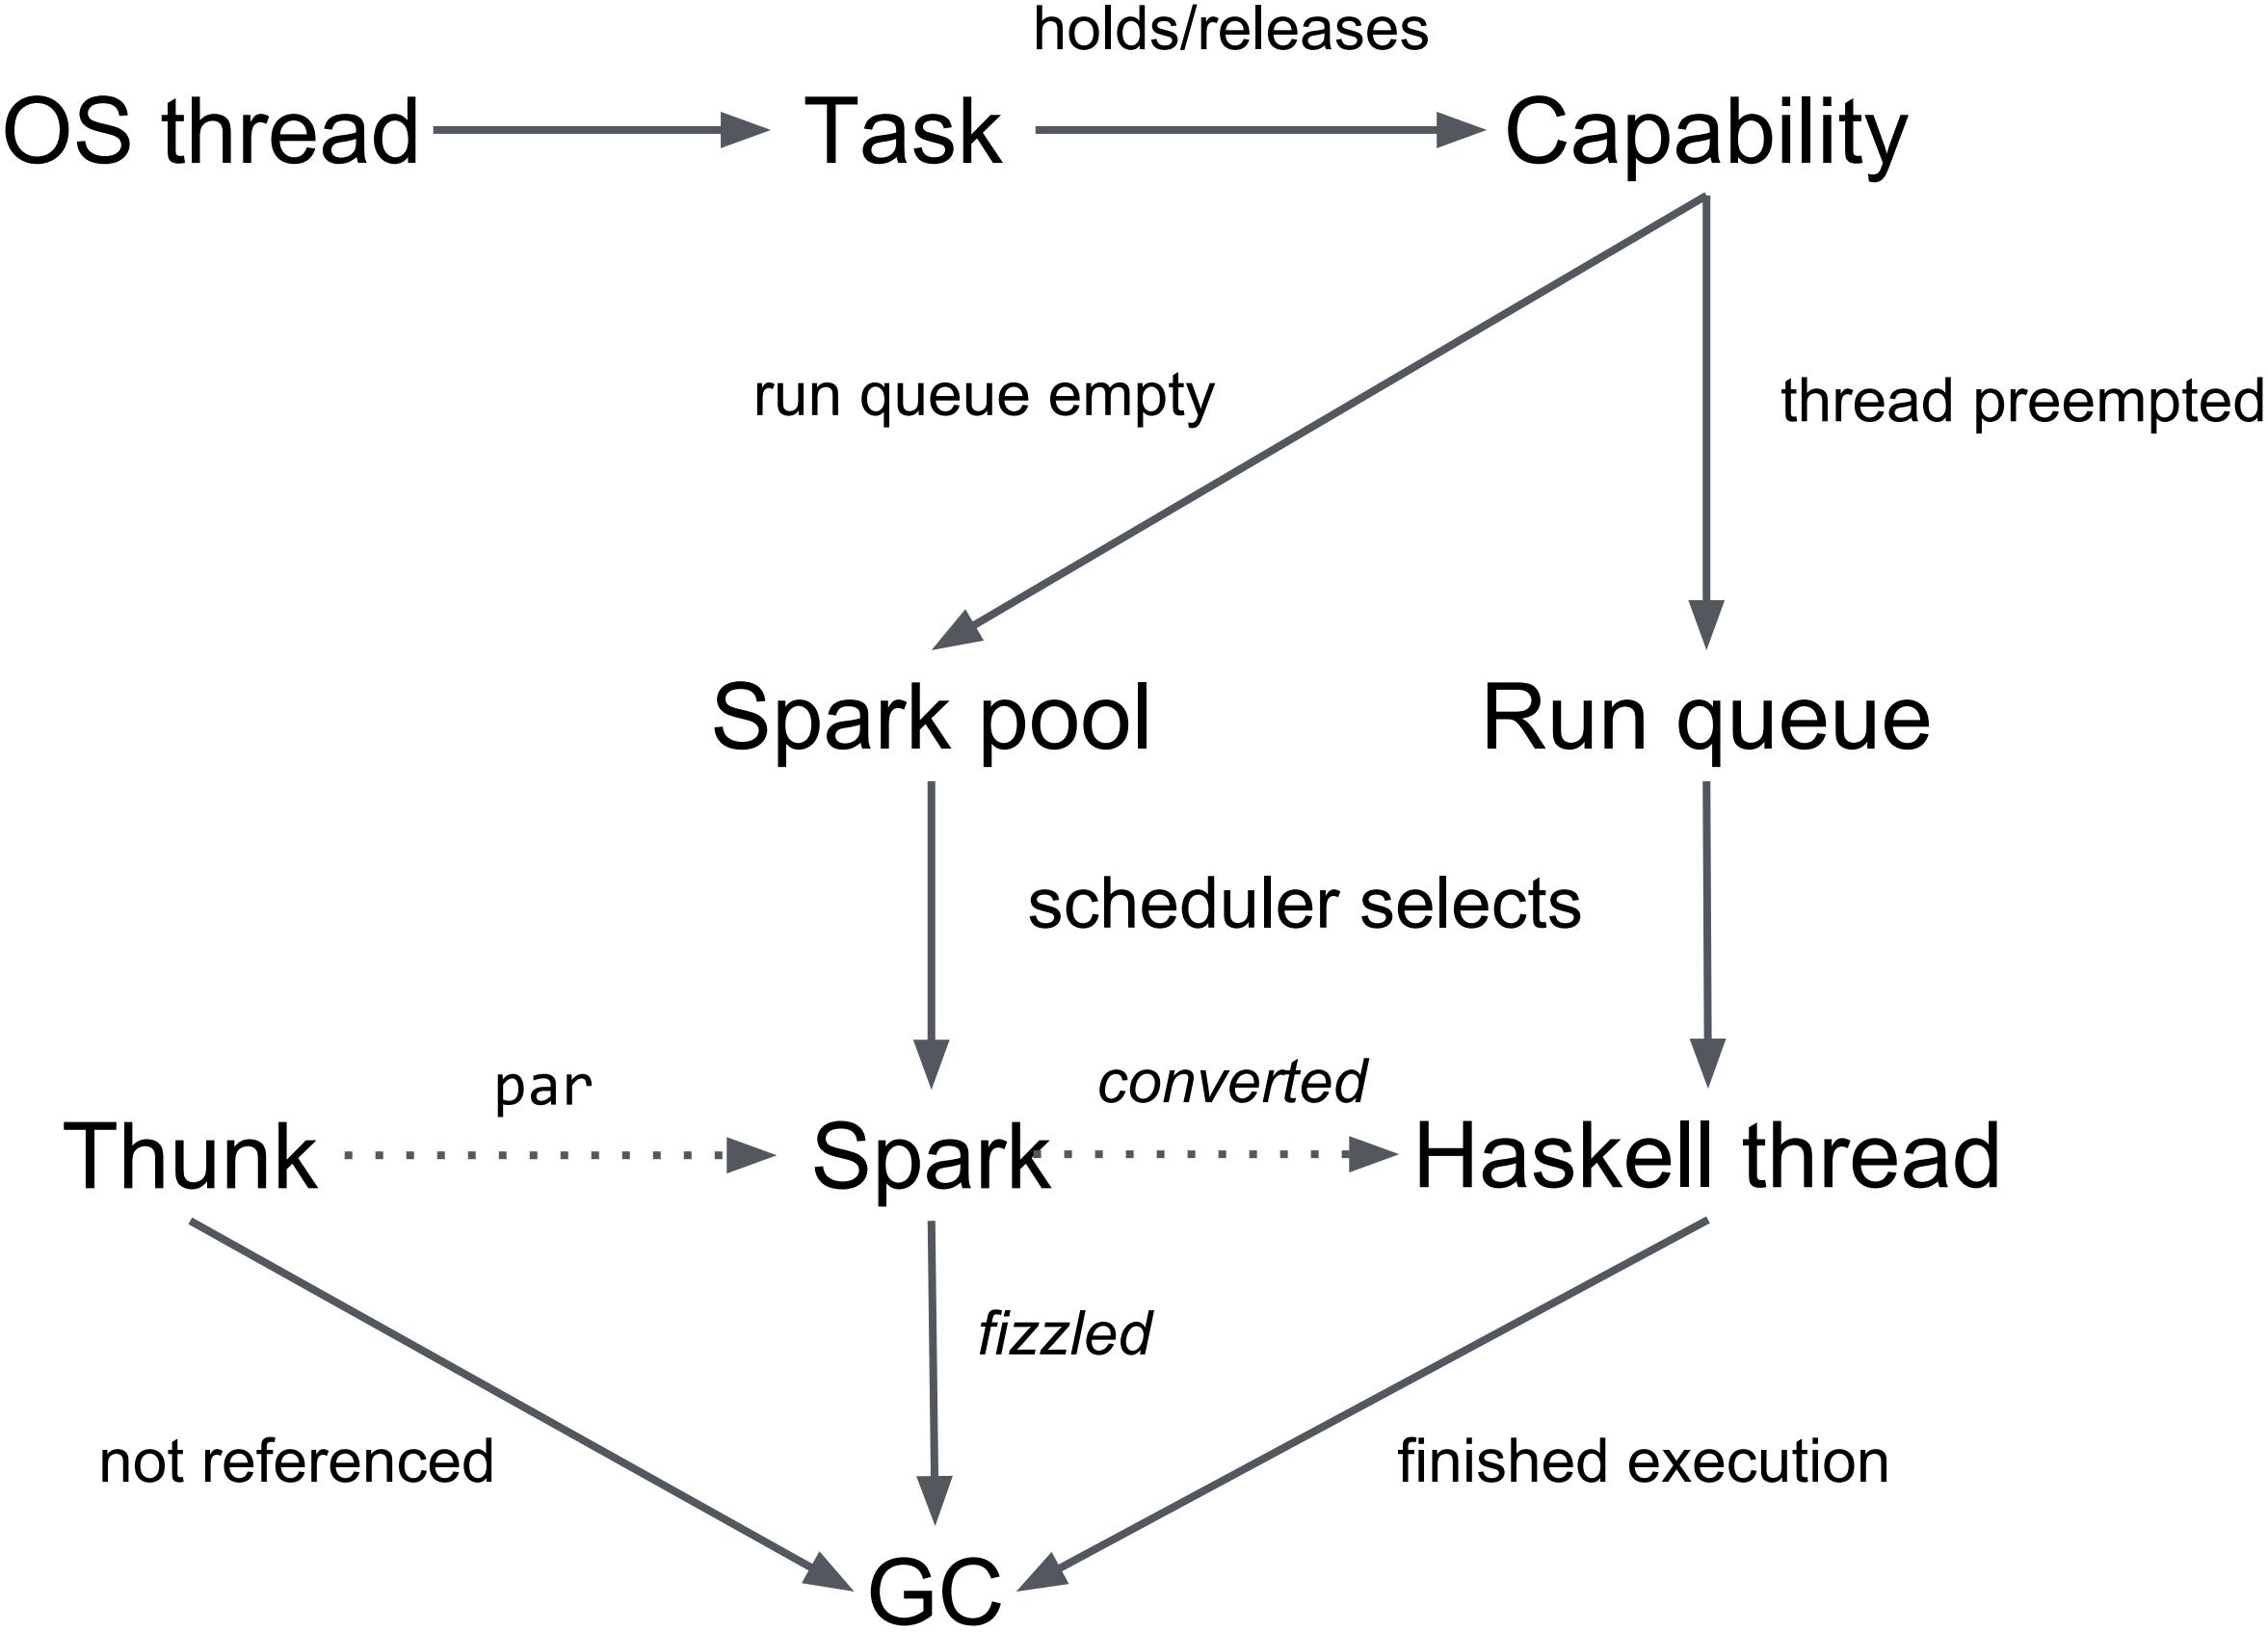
holds/releases

OS thread

Task

Capability

run queue empty

thread preempted

Spark pool

Run queue

scheduler selects

par

converted

Thunk

Spark

Haskell thread

fizzled

not referenced

finished execution

GC